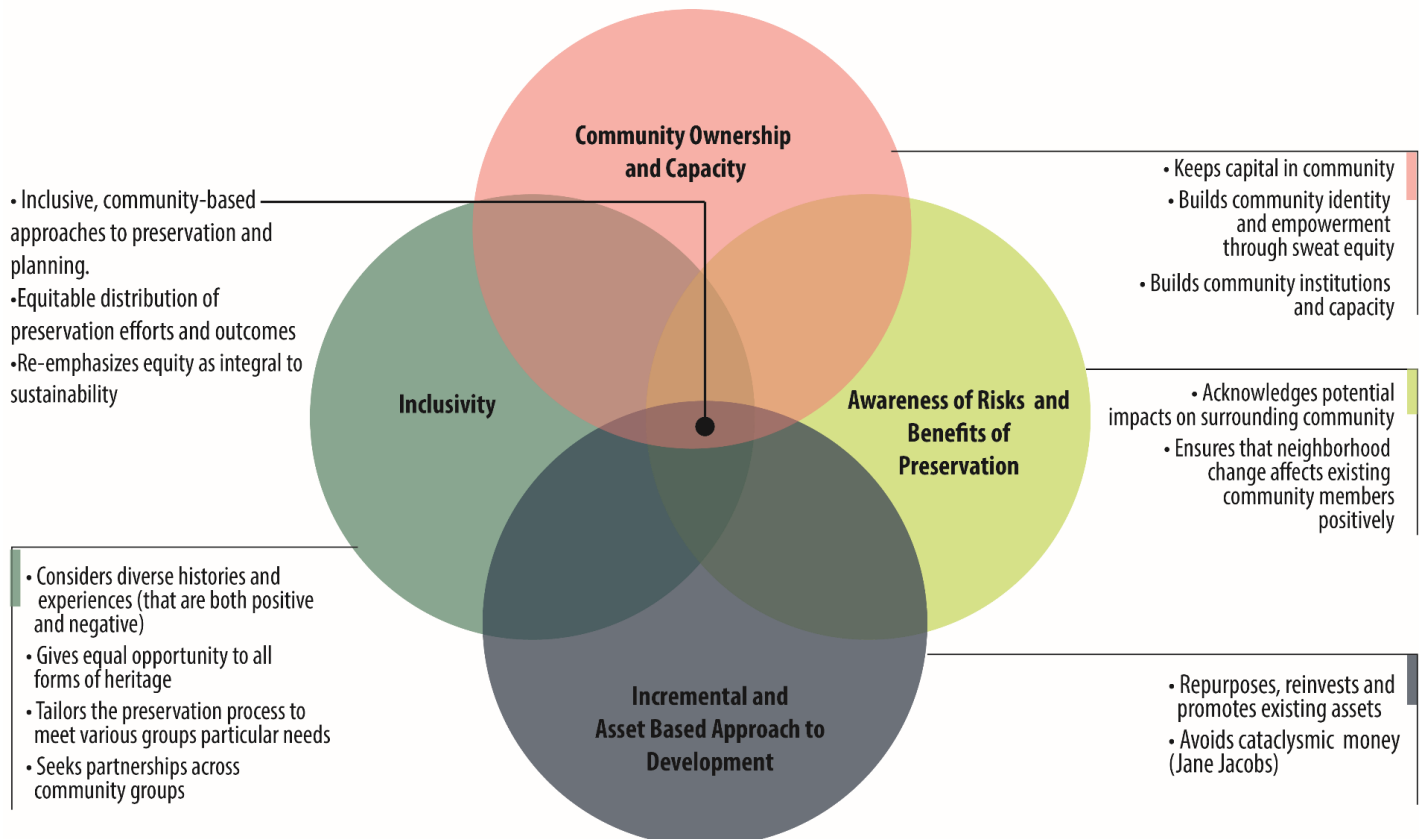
• Inclusive, community-based approaches to preservation and planning.
•Equitable distribution of preservation efforts and outcomes
•Re-emphasizes equity as integral to sustainability

Community Ownership and Capacity

• Keeps capital in community
• Builds community identity and empowerment through sweat equity
• Builds community institutions and capacity

Inclusivity

Awareness of Risks and Benefits of Preservation

• Acknowledges potential impacts on surrounding community
• Ensures that neighborhood change affects existing community members positively

• Considers diverse histories and experiences (that are both positive and negative)
• Gives equal opportunity to all forms of heritage
• Tailors the preservation process to meet various groups particular needs
• Seeks partnerships across community groups

Incremental and Asset Based Approach to Development

• Repurposes, reinvests and promotes existing assets
• Avoids cataclysmic money (Jane Jacobs)